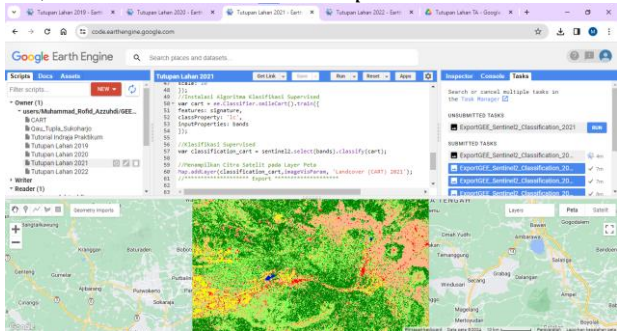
Tutupan Lahan 2019 - Earth ×
Tutupan Lahan 2020 - Earth ×
Tutupan Lahan 2021 - Earth ×
Tutupan Lahan 2022 - Earth ×
Tutupan Lahan TA - Google ×
+

code.earthengine.google.com

Google Earth Engine
Search places and datasets...

Scripts Docs Assets
Filter scripts...
NEW
▾ Owner (1)
▾ users/Muhammad_Rofid_Azzuhdi/GEE...
CART
Gau_Tupla_Sukoharjo
Tutorial Indraja Praktikum
Tutupan Lahan 2019
Tutupan Lahan 2020
Tutupan Lahan 2021
Tutupan Lahan 2022
▸ Writer
▸ Reader (1)

Tutupan Lahan 2021
Get Link
Save
Run
Reset
Apps

46 });
47 //Instalasi Algoritma Klasifikasi Supervised
48 var cart = ee.Classifier.smileCart().train({
49 features: signature,
50 classProperty: 'lc',
51 inputProperties: bands
52 });
53
54 //Klasifikasi Supervised
55 var classification_cart = sentinel2.select(bands).classify(cart);
56
57 //Penampilan Citra Satelit pada Layer Peta
58 Map.addLayer(classification_cart,imageVisParam, 'Landcover (CART) 2021');
59 //******************** Export ********************

Inspector Console Tasks
Search or cancel multiple tasks in the Task Manager
UNSUBMITTED TASKS
ExportGEE_Sentinel2_Classification_2021
RUN
SUBMITTED TASKS
ExportGEE_Sentinel2_Classification_20...
ExportGEE_Sentinel2_Classification_20...
ExportGEE_Sentinel2_Classification_20...
ExportGEE_Sentinel2_Classification_20...

Geometry Imports
Layers
Peta
Satelit
Sragen
Karanganom
Boyolali
Sukoharjo
Wonogiri
Klaten
Karanganyar
Surakarta
Sukoharjo
TENGAH
Data peta ©2024
Persyaratan
Laporkan kesalahan peta